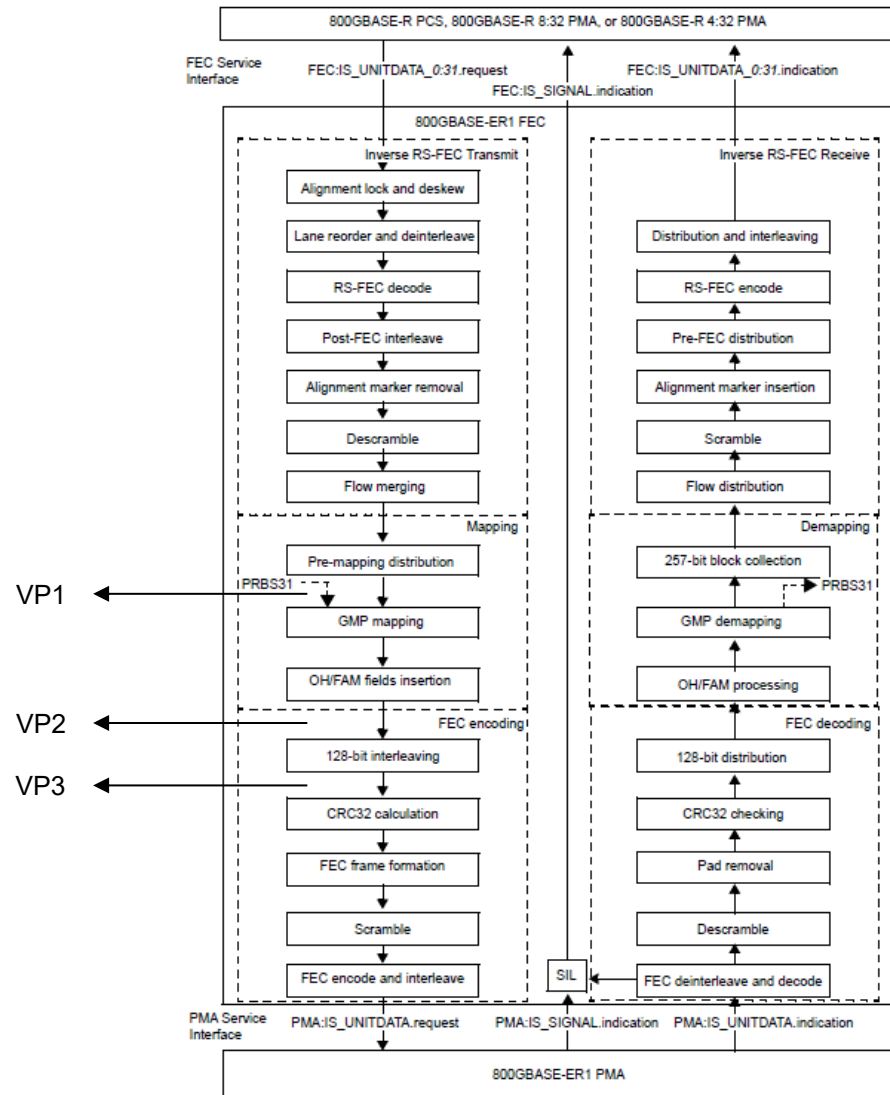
800GBASE-R PCS, 800GBASE-R 8:32 PMA, or 800GBASE-R 4:32 PMA

FEC Service Interface

FEC:IS_UNITDATA_*0:31*.request

FEC:IS_SIGNAL.indication

FEC:IS_UNITDATA_*0:31*.indication

800GBASE-ER1 FEC

Inverse RS-FEC Transmit

Alignment lock and deskew

Lane reorder and deinterleave

RS-FEC decode

Post-FEC interleave

Alignment marker removal

Descramble

Flow merging

Mapping

Pre-mapping distribution

PRBS31

GMP mapping

OH/FAM fields insertion

FEC encoding

128-bit interleaving

CRC32 calculation

FEC frame formation

Scramble

FEC encode and interleave

Inverse RS-FEC Receive

Distribution and interleaving

RS-FEC encode

Pre-FEC distribution

Alignment marker insertion

Scramble

Flow distribution

Demapping

257-bit block collection

PRBS31

GMP demapping

OH/FAM processing

FEC decoding

128-bit distribution

CRC32 checking

Pad removal

Descramble

FEC deinterleave and decode

SIL

VP1

VP2

VP3

PMA Service Interface

PMA:IS_UNITDATA.request

PMA:IS_SIGNAL.indication

PMA:IS_UNITDATA.indication

800GBASE-ER1 PMA